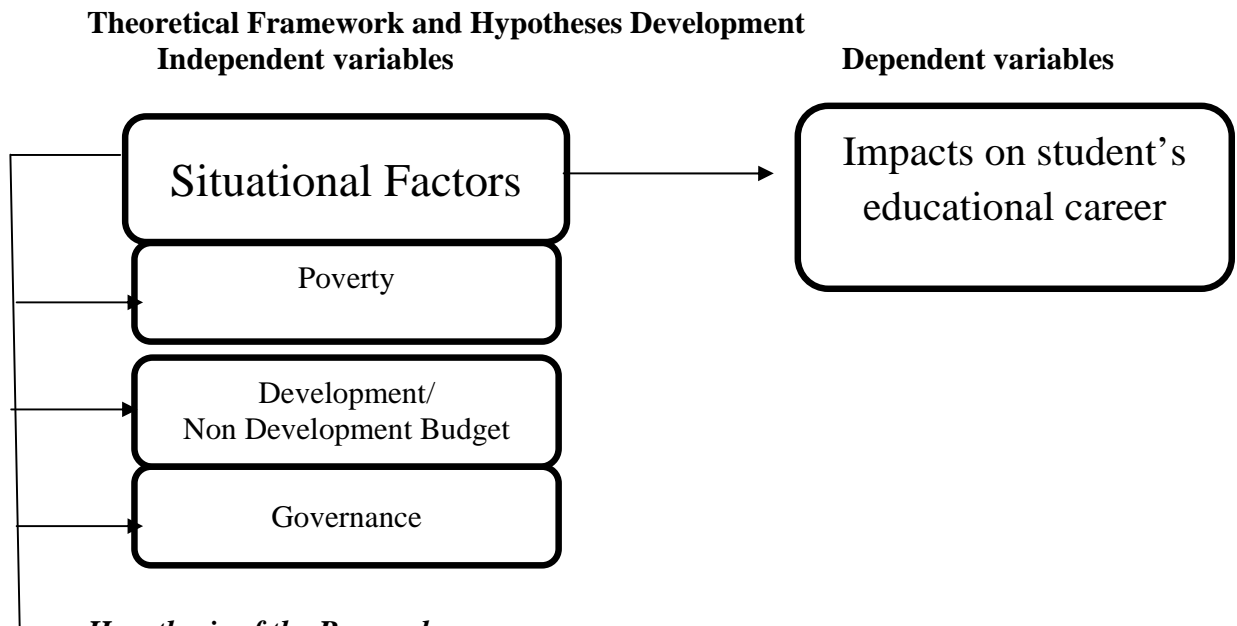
Theoretical Framework and Hypotheses Development
Independent variables

Dependent variables

Situational Factors

Impacts on student's educational career

Poverty

Development/
Non Development Budget

Governance

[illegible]